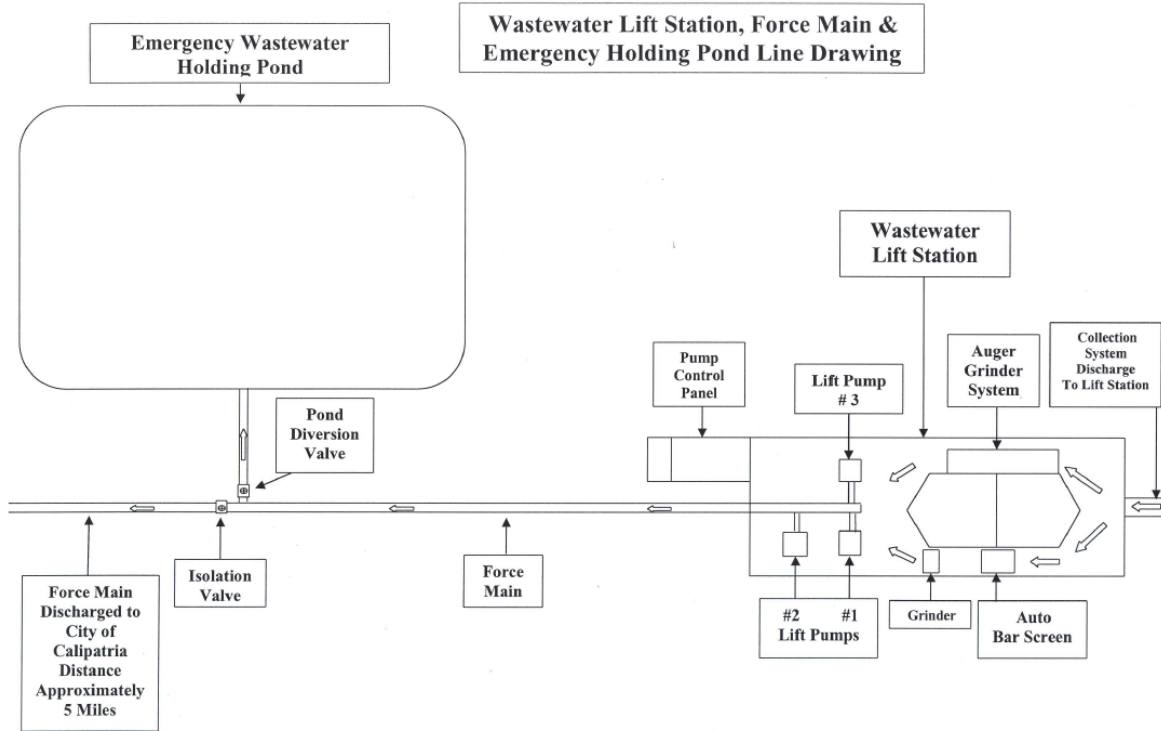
Wastewater Lift Station, Force Main & Emergency Holding Pond Line Drawing

Emergency Wastewater Holding Pond

Wastewater Lift Station

Pump Control Panel

Lift Pump # 3

Auger Grinder System

Collection System Discharge To Lift Station

Pond Diversion Valve

Force Main Discharged to City of Calipatria Distance Approximately 5 Miles

Isolation Valve

Force Main

#2 #1 Lift Pumps

Grinder

Auto Bar Screen